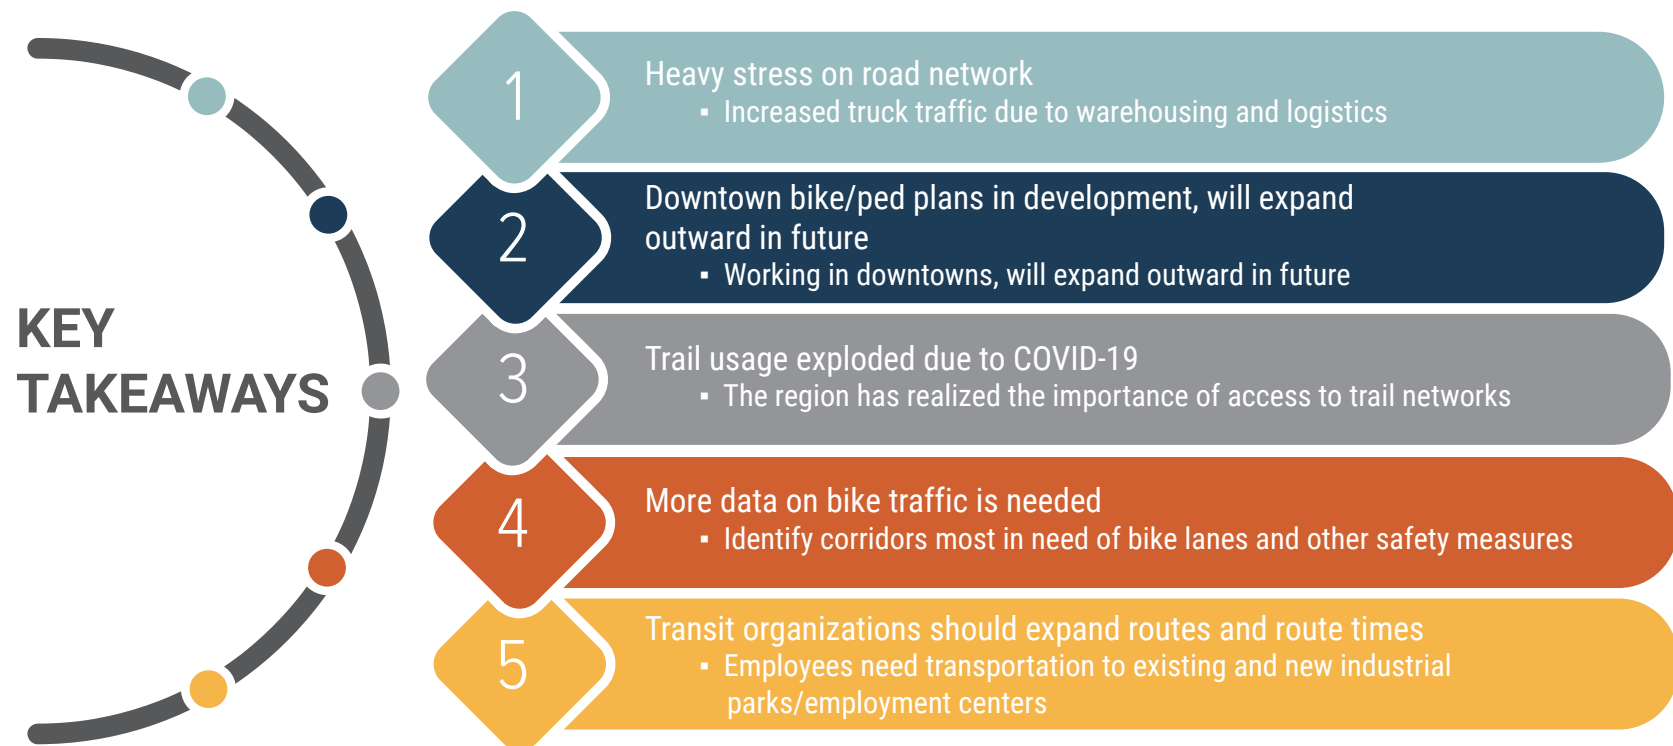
KEY TAKEAWAYS

1

Heavy stress on road network

▪ Increased truck traffic due to warehousing and logistics

2

Downtown bike/ped plans in development, will expand outward in future

▪ Working in downtowns, will expand outward in future

3

Trail usage exploded due to COVID-19

▪ The region has realized the importance of access to trail networks

4

More data on bike traffic is needed

▪ Identify corridors most in need of bike lanes and other safety measures

5

Transit organizations should expand routes and route times

▪ Employees need transportation to existing and new industrial parks/employment centers